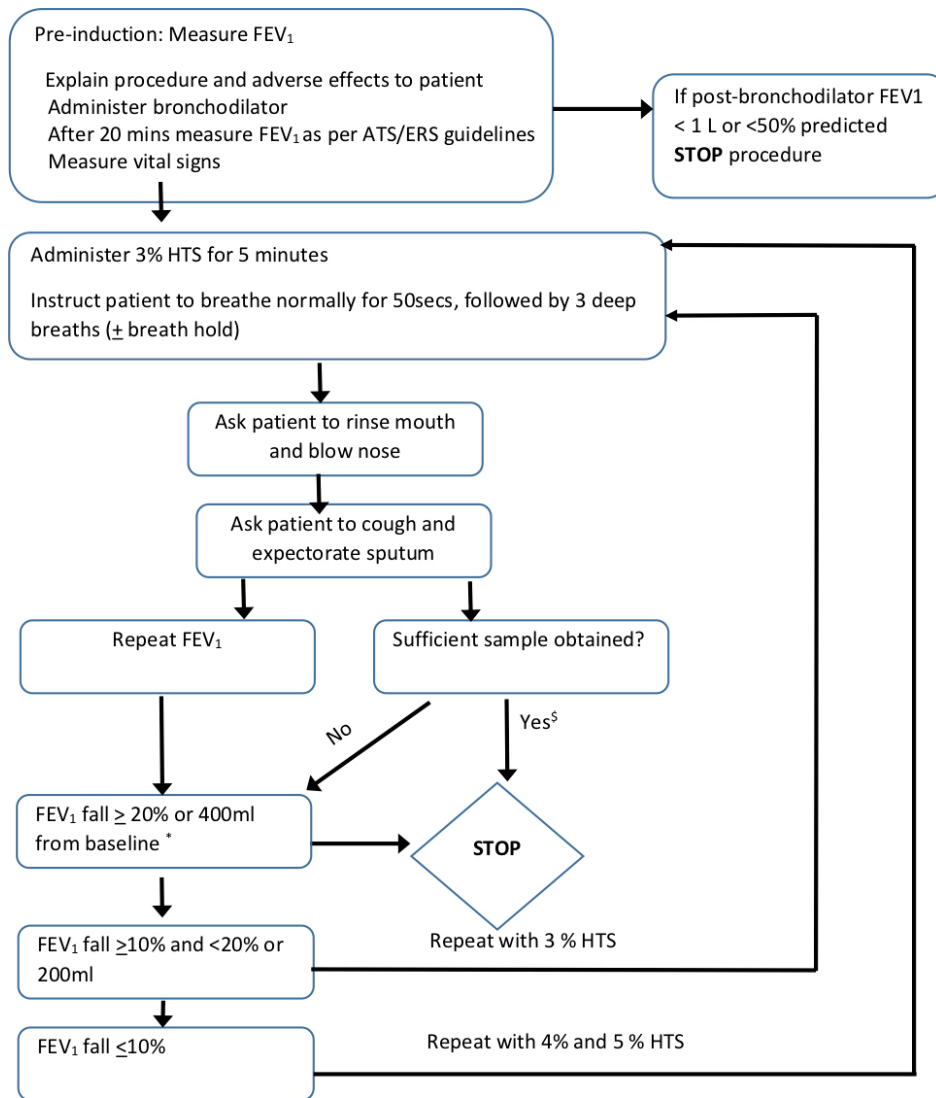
Pre-induction: Measure FEV$_1$

Explain procedure and adverse effects to patient
Administer bronchodilator
After 20 mins measure FEV$_1$ as per ATS/ERS guidelines
Measure vital signs

If post-bronchodilator FEV1 < 1 L or <50% predicted **STOP** procedure

Administer 3% HTS for 5 minutes

Instruct patient to breathe normally for 50secs, followed by 3 deep breaths ($\pm$ breath hold)

Ask patient to rinse mouth and blow nose

Ask patient to cough and expectorate sputum

Repeat FEV$_1$

Sufficient sample obtained?

No

Yes$^\$$

FEV$_1$ fall $\geq$ 20% or 400ml from baseline $^*$

STOP

FEV$_1$ fall $\geq$10% and <20% or 200ml

Repeat with 3 % HTS

FEV$_1$ fall $\leq$10%

Repeat with 4% and 5 % HTS